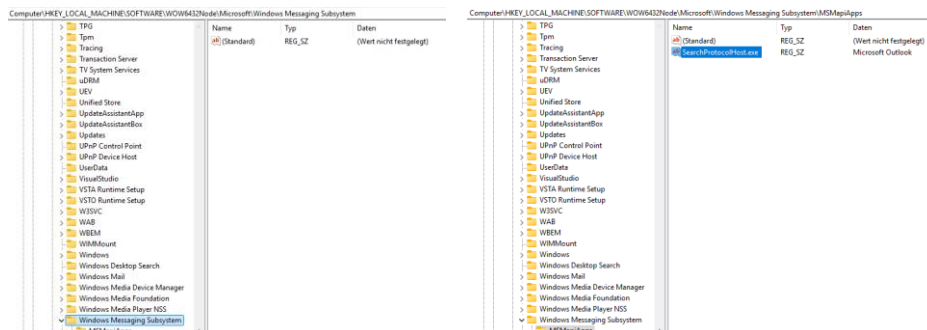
Computer\HKEY_LOCAL_MACHINE\SOFTWARE\WOW6432Node\Microsoft\Windows Messaging Subsystem

TPG
Tpm
Tracing
Transaction Server
TV System Services
uDRM
UEV
Unified Store
UpdateAssistantApp
UpdateAssistantBox
Updates
UPnP Control Point
UPnP Device Host
UserData
VisualStudio
VSTA Runtime Setup
VSTO Runtime Setup
W3SVC
WAB
WBEM
WIMMount
Windows
Windows Desktop Search
Windows Mail
Windows Media Device Manager
Windows Media Foundation
Windows Media Player NSS
Windows Messaging Subsystem

| Name | Typ | Daten |
|---|---|---|
| (Standard) | REG_SZ | (Wert nicht festgelegt) |

Computer\HKEY_LOCAL_MACHINE\SOFTWARE\WOW6432Node\Microsoft\Windows Messaging Subsystem\MSMapiApps

TPG
Tpm
Tracing
Transaction Server
TV System Services
uDRM
UEV
Unified Store
UpdateAssistantApp
UpdateAssistantBox
Updates
UPnP Control Point
UPnP Device Host
UserData
VisualStudio
VSTA Runtime Setup
VSTO Runtime Setup
W3SVC
WAB
WBEM
WIMMount
Windows
Windows Desktop Search
Windows Mail
Windows Media Device Manager
Windows Media Foundation
Windows Media Player NSS
Windows Messaging Subsystem

| Name | Typ | Daten |
|---|---|---|
| (Standard) | REG_SZ | (Wert nicht festgelegt) |
| SearchProtocolHost.exe | REG_SZ | Microsoft Outlook |